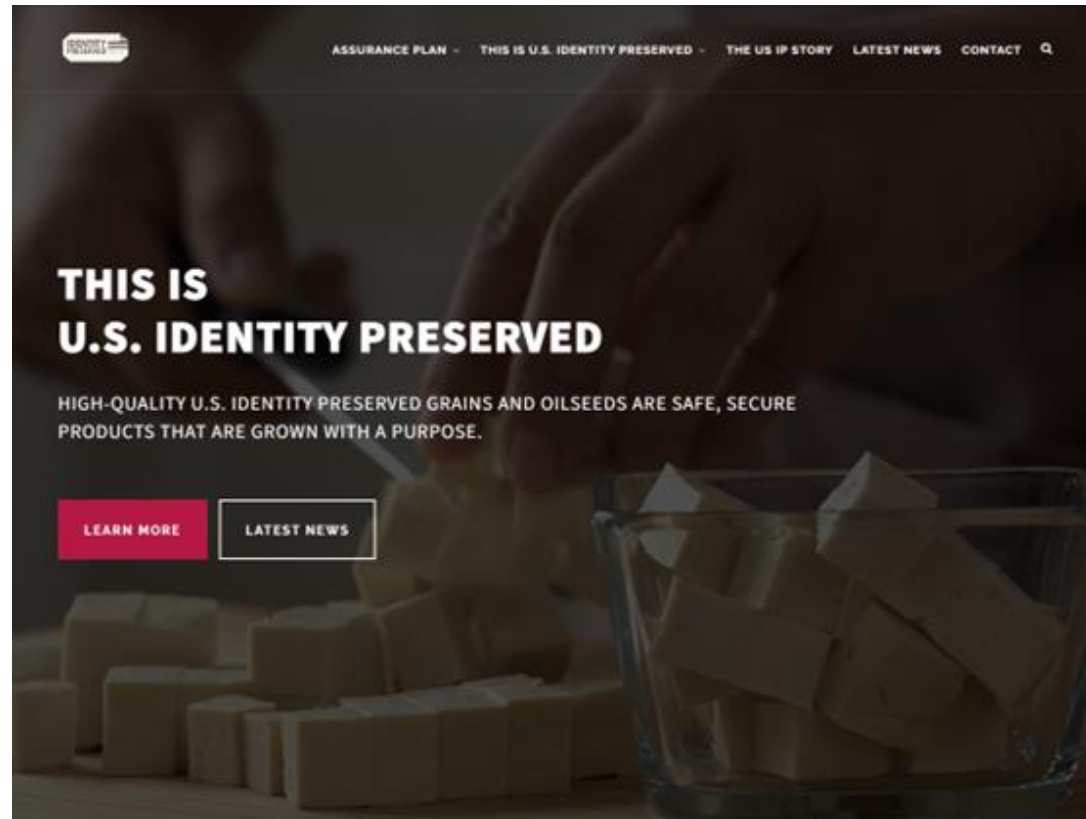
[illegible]

ASSURANCE PLAN THIS IS U.S. IDENTITY PRESERVED THE US IP STORY LATEST NEWS CONTACT

THIS IS
U.S. IDENTITY PRESERVED

HIGH-QUALITY U.S. IDENTITY PRESERVED GRAINS AND OILSEEDS ARE SAFE, SECURE PRODUCTS THAT ARE GROWN WITH A PURPOSE.

LEARN MORE

LATEST NEWS